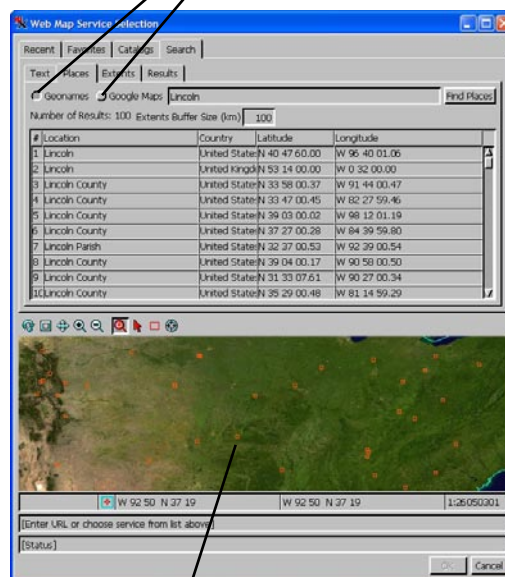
Web Map Service Selection

Recent | Favorites | Catalogs | Search

Text | Places | Extents | Results

Geonames  Google Maps  Lincoln  Find Places

Number of Results: 100  Extents Buffer Size (km)  100

| # | Location | Country | Latitude | Longitude |
|---|---|---|---|---|
| 1 | Lincoln | United States | N 40 47 60.00 | W 96 40 01.06 |
| 2 | Lincoln | United Kingdom | N 53 14 00.00 | W 0 32 00.00 |
| 3 | Lincoln County | United States | N 33 58 00.37 | W 91 44 00.47 |
| 4 | Lincoln County | United States | N 33 47 00.45 | W 82 27 59.46 |
| 5 | Lincoln County | United States | N 39 03 00.02 | W 98 12 01.19 |
| 6 | Lincoln County | United States | N 37 27 00.28 | W 84 39 59.80 |
| 7 | Lincoln Parish | United States | N 32 37 00.53 | W 92 39 00.54 |
| 8 | Lincoln County | United States | N 39 04 00.17 | W 90 58 00.50 |
| 9 | Lincoln County | United States | N 31 33 07.61 | W 90 27 00.34 |
| 10 | Lincoln County | United States | N 35 29 00.48 | W 81 14 59.29 |

W 92 50  N 37 19    W 92 50  N 37 19    1:26050301

[Enter URL or choose service from list above]

[Status]

OK  Cancel